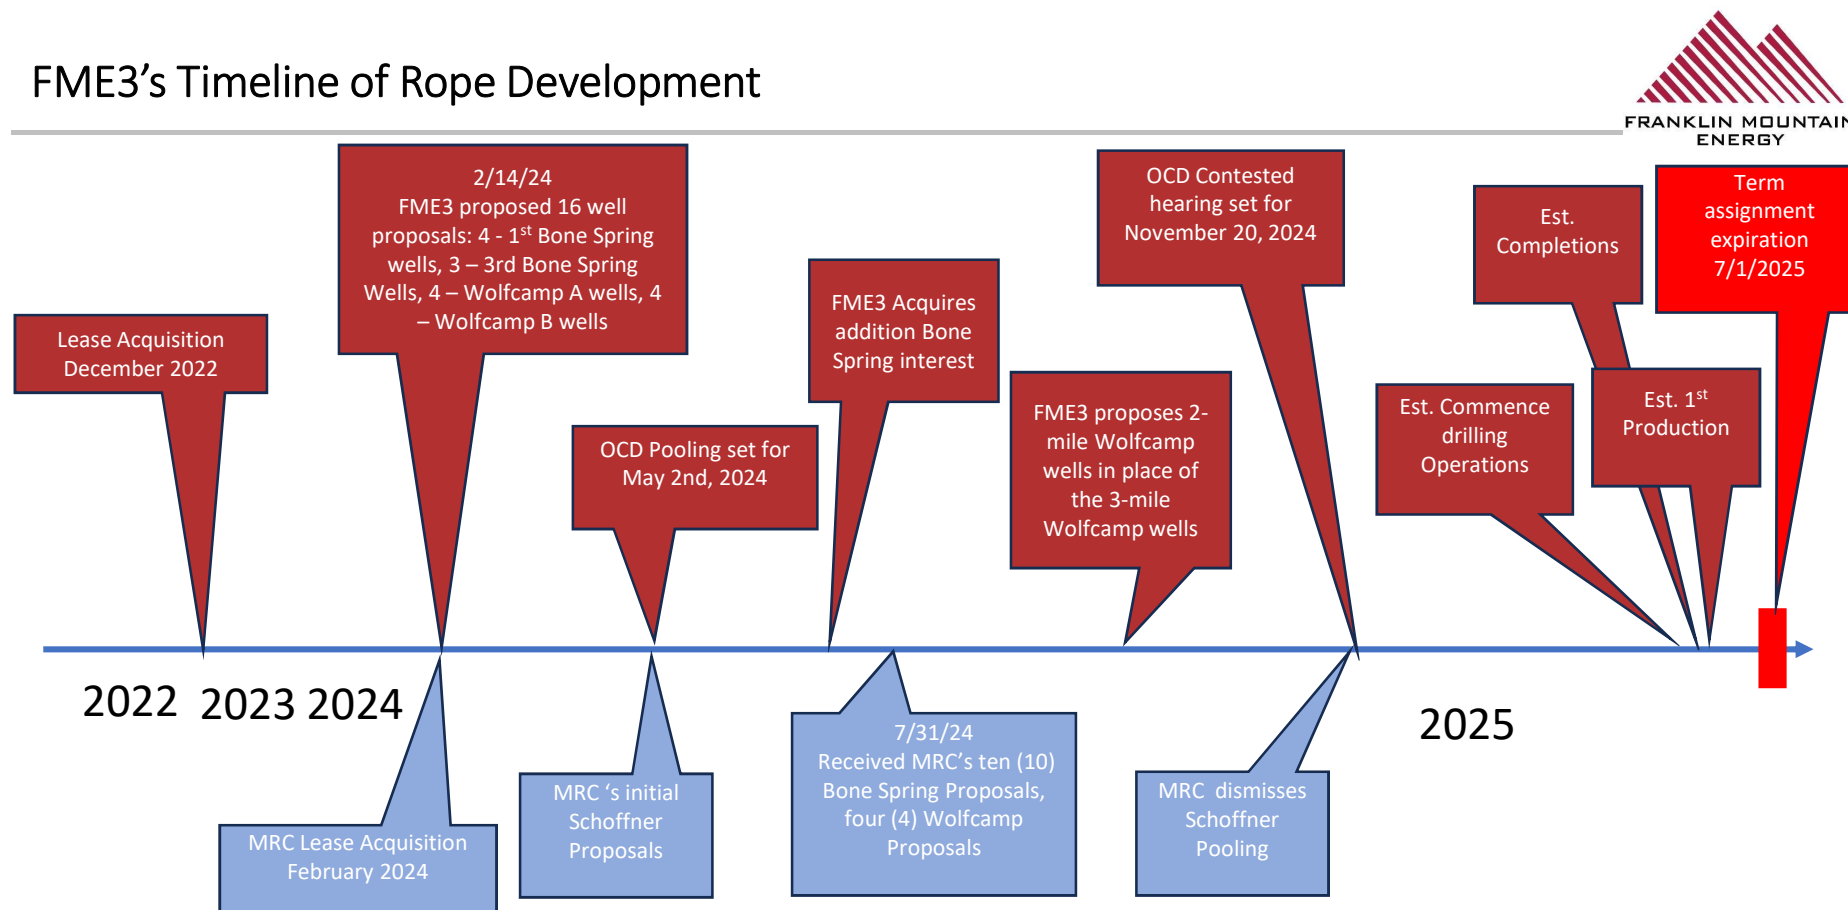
FME3's Timeline of Rope Development

FRANKLIN MOUNTAIN ENERGY

Lease Acquisition December 2022

2/14/24 FME3 proposed 16 well proposals: 4 - 1$^{st}$ Bone Spring wells, 3 – 3rd Bone Spring Wells, 4 – Wolfcamp A wells, 4 – Wolfcamp B wells

OCD Pooling set for May 2nd, 2024

FME3 Acquires addition Bone Spring interest

OCD Contested hearing set for November 20, 2024

FME3 proposes 2-mile Wolfcamp wells in place of the 3-mile Wolfcamp wells

Est. Completions

Term assignment expiration 7/1/2025

Est. Commence drilling Operations

Est. 1$^{st}$ Production

2022 2023 2024

2025

MRC Lease Acquisition February 2024

MRC 's initial Schoffner Proposals

7/31/24 Received MRC's ten (10) Bone Spring Proposals, four (4) Wolfcamp Proposals

MRC dismisses Schoffner Pooling